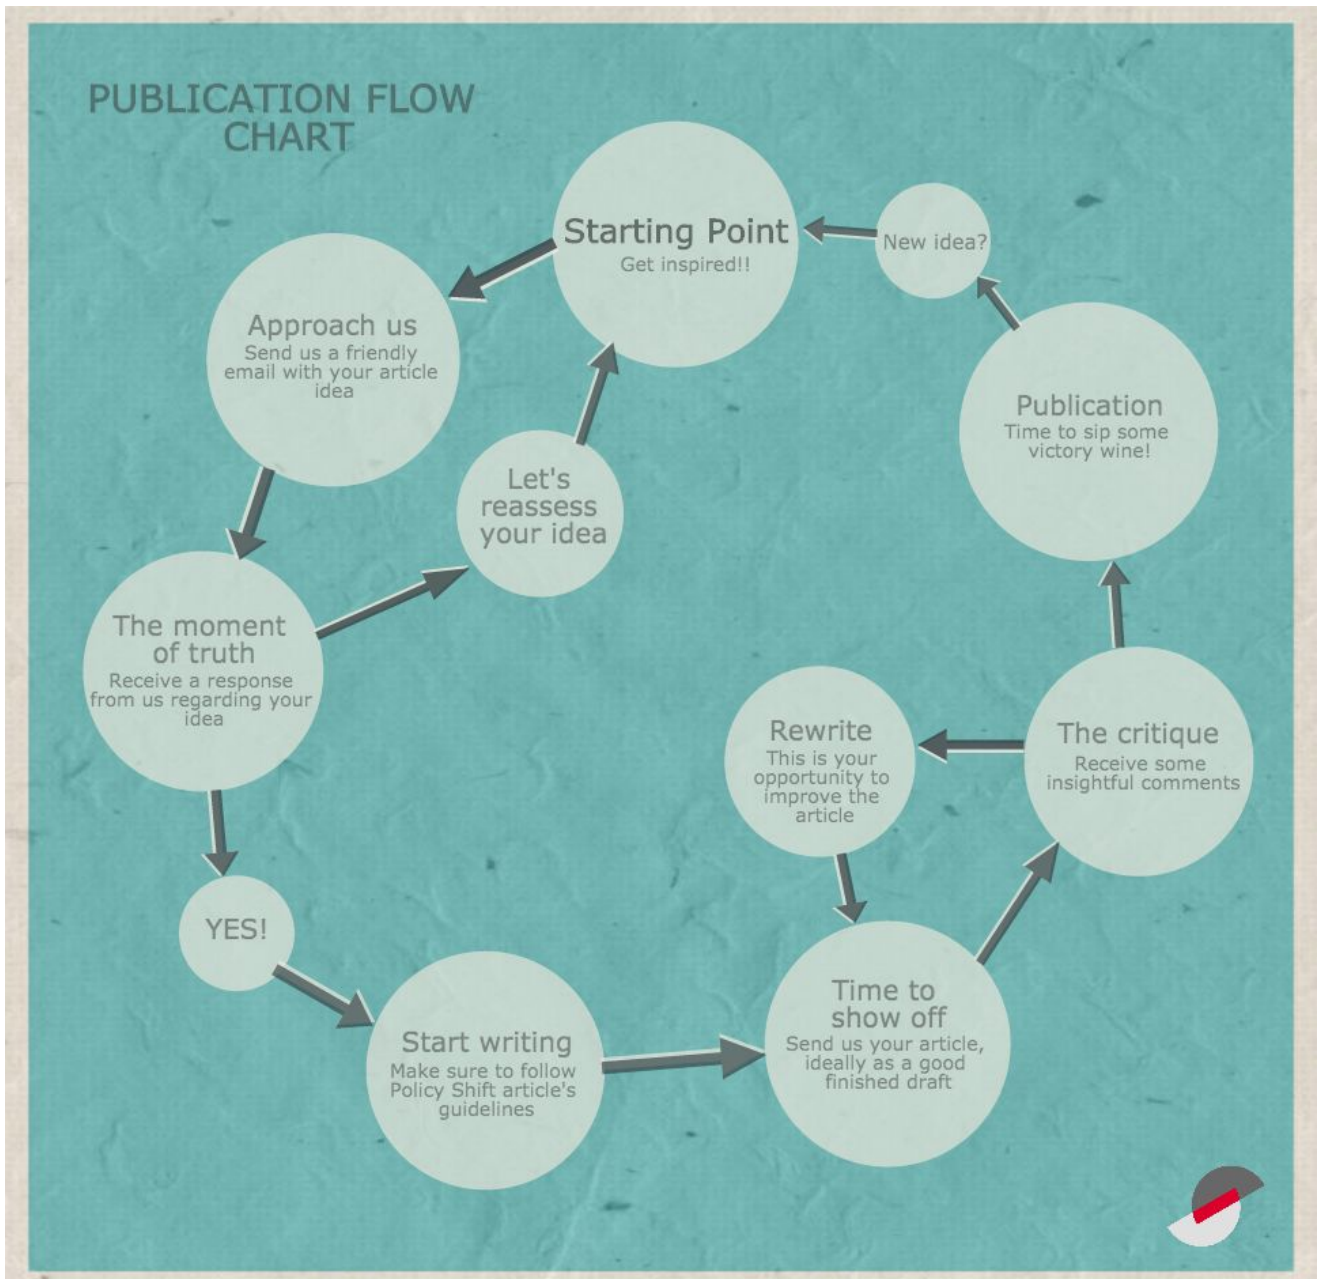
PUBLICATION FLOW CHART

Starting Point
Get inspired!!

New idea?

Approach us
Send us a friendly email with your article idea

Let's reassess your idea

Publication
Time to sip some victory wine!

The moment of truth
Receive a response from us regarding your idea

Rewrite
This is your opportunity to improve the article

The critique
Receive some insightful comments

YES!

Start writing
Make sure to follow Policy Shift article's guidelines

Time to show off
Send us your article, ideally as a good finished draft